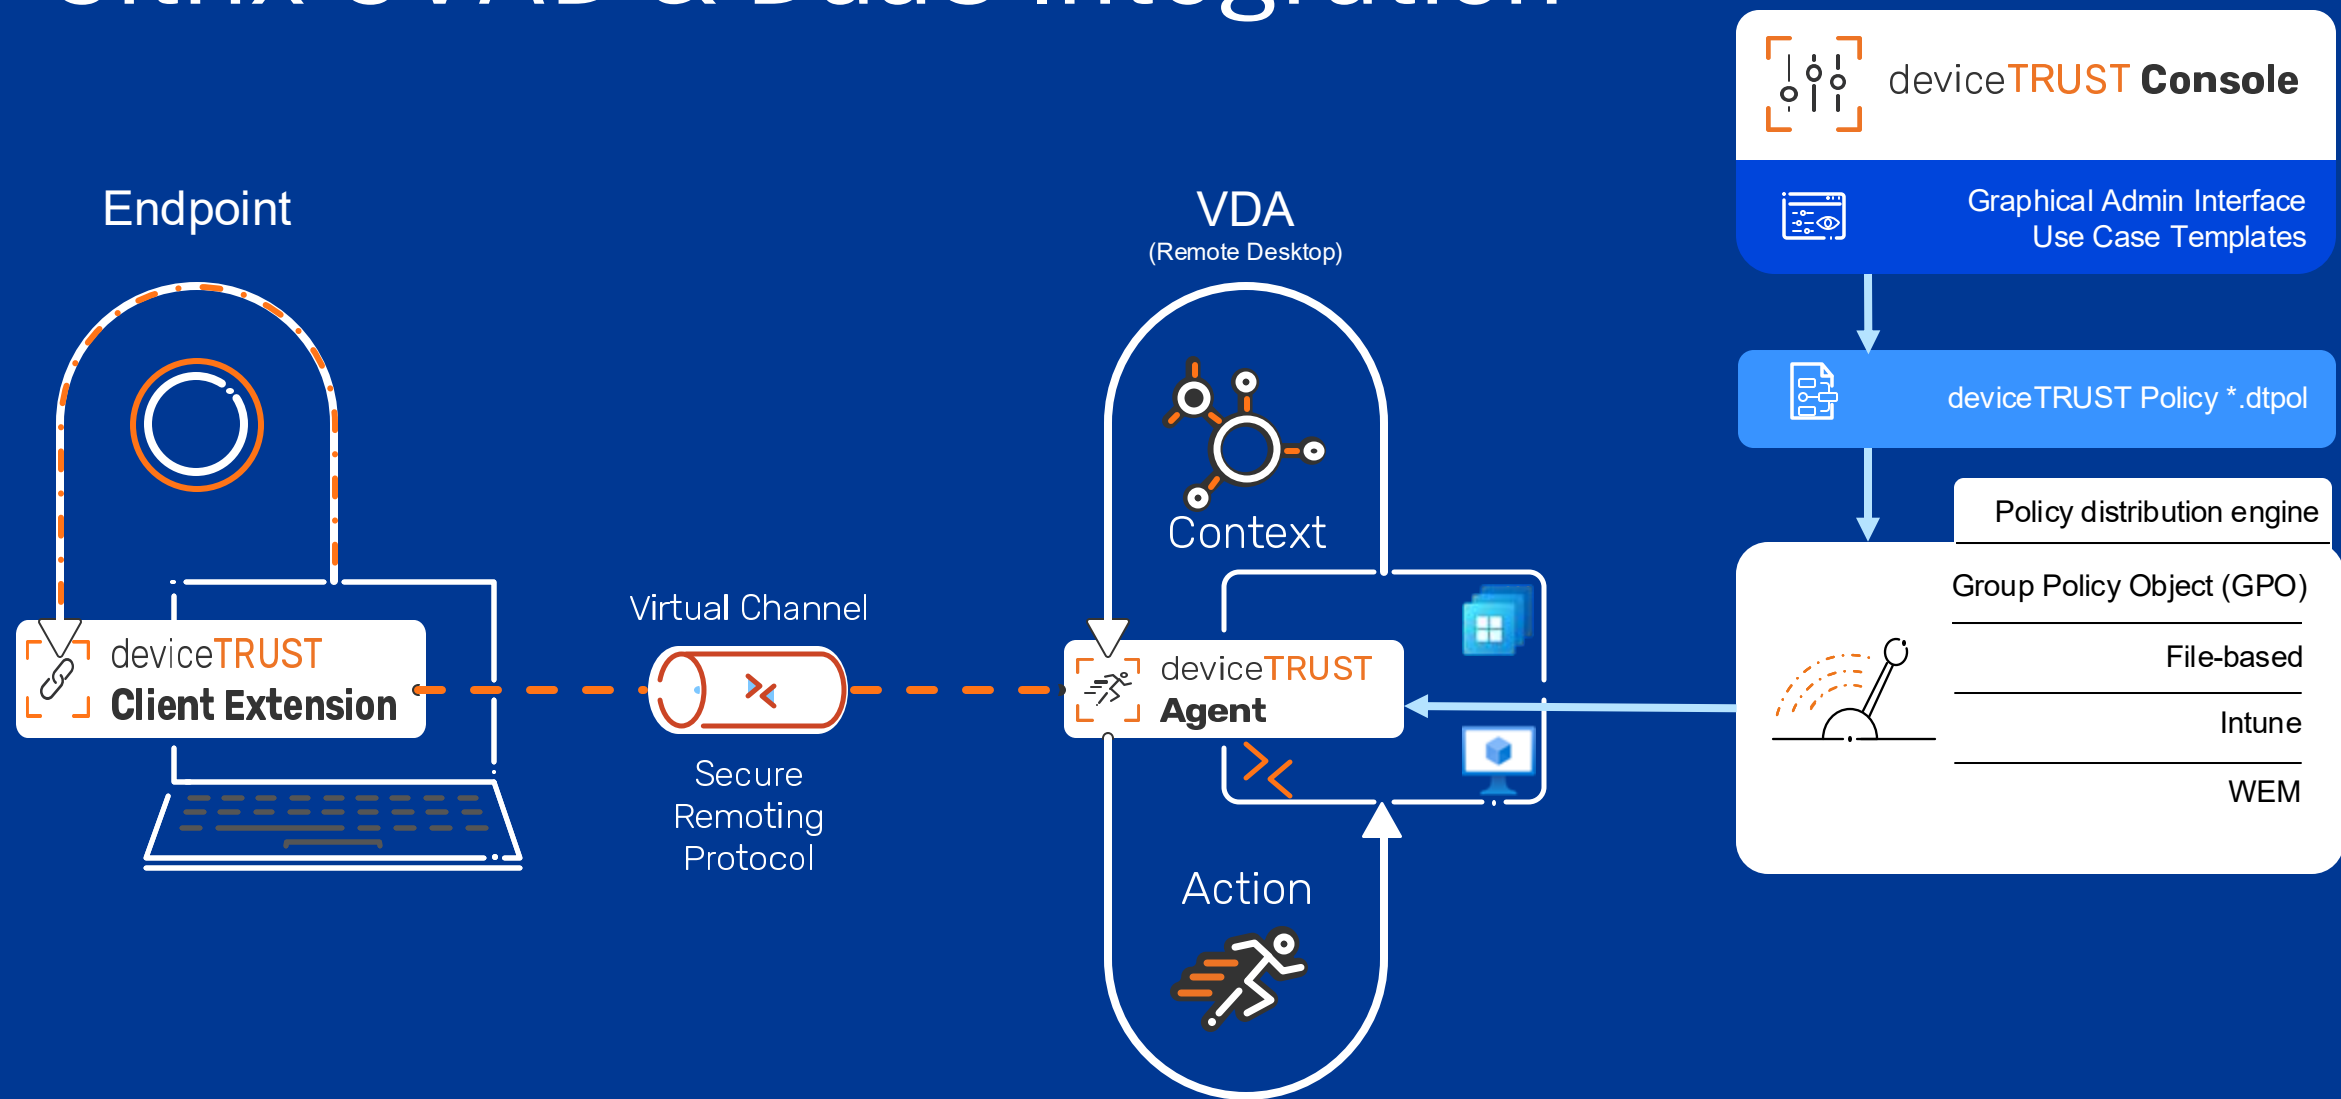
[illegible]

deviceTRUST Console

Graphical Admin Interface
Use Case Templates

deviceTRUST Policy *.dtpol

Policy distribution engine

Group Policy Object (GPO)

File-based

Intune

WEM

Endpoint

deviceTRUST
Client Extension

Virtual Channel

Secure Remoting Protocol

VDA
(Remote Desktop)

Context

deviceTRUST
Agent

Action